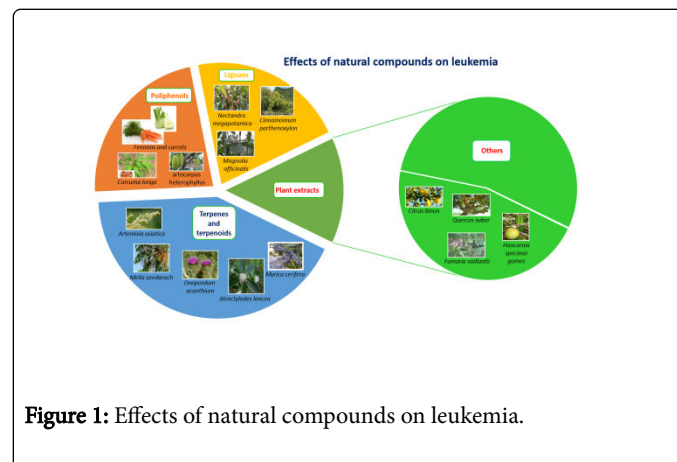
Effects of natural compounds on leukemia

Poliphenols

Fennom and carrots

Curcuma longa

artocarpus heterophyllus

Lignans

Nectandra megapotamica

Cinnamomum parthenoxylon

Magnolia officinalis

Plant extracts

Terpenes and terpenoids

Artemisia asiatica

Melia azedarach

Onopordum acanthium

Atractylodes lancea

Myrica cerifera

Others

Citrus limon

Quercus suber

Fumaria vaillantii

Hancornia speciosa gomes

Figure 1: Effects of natural compounds on leukemia.